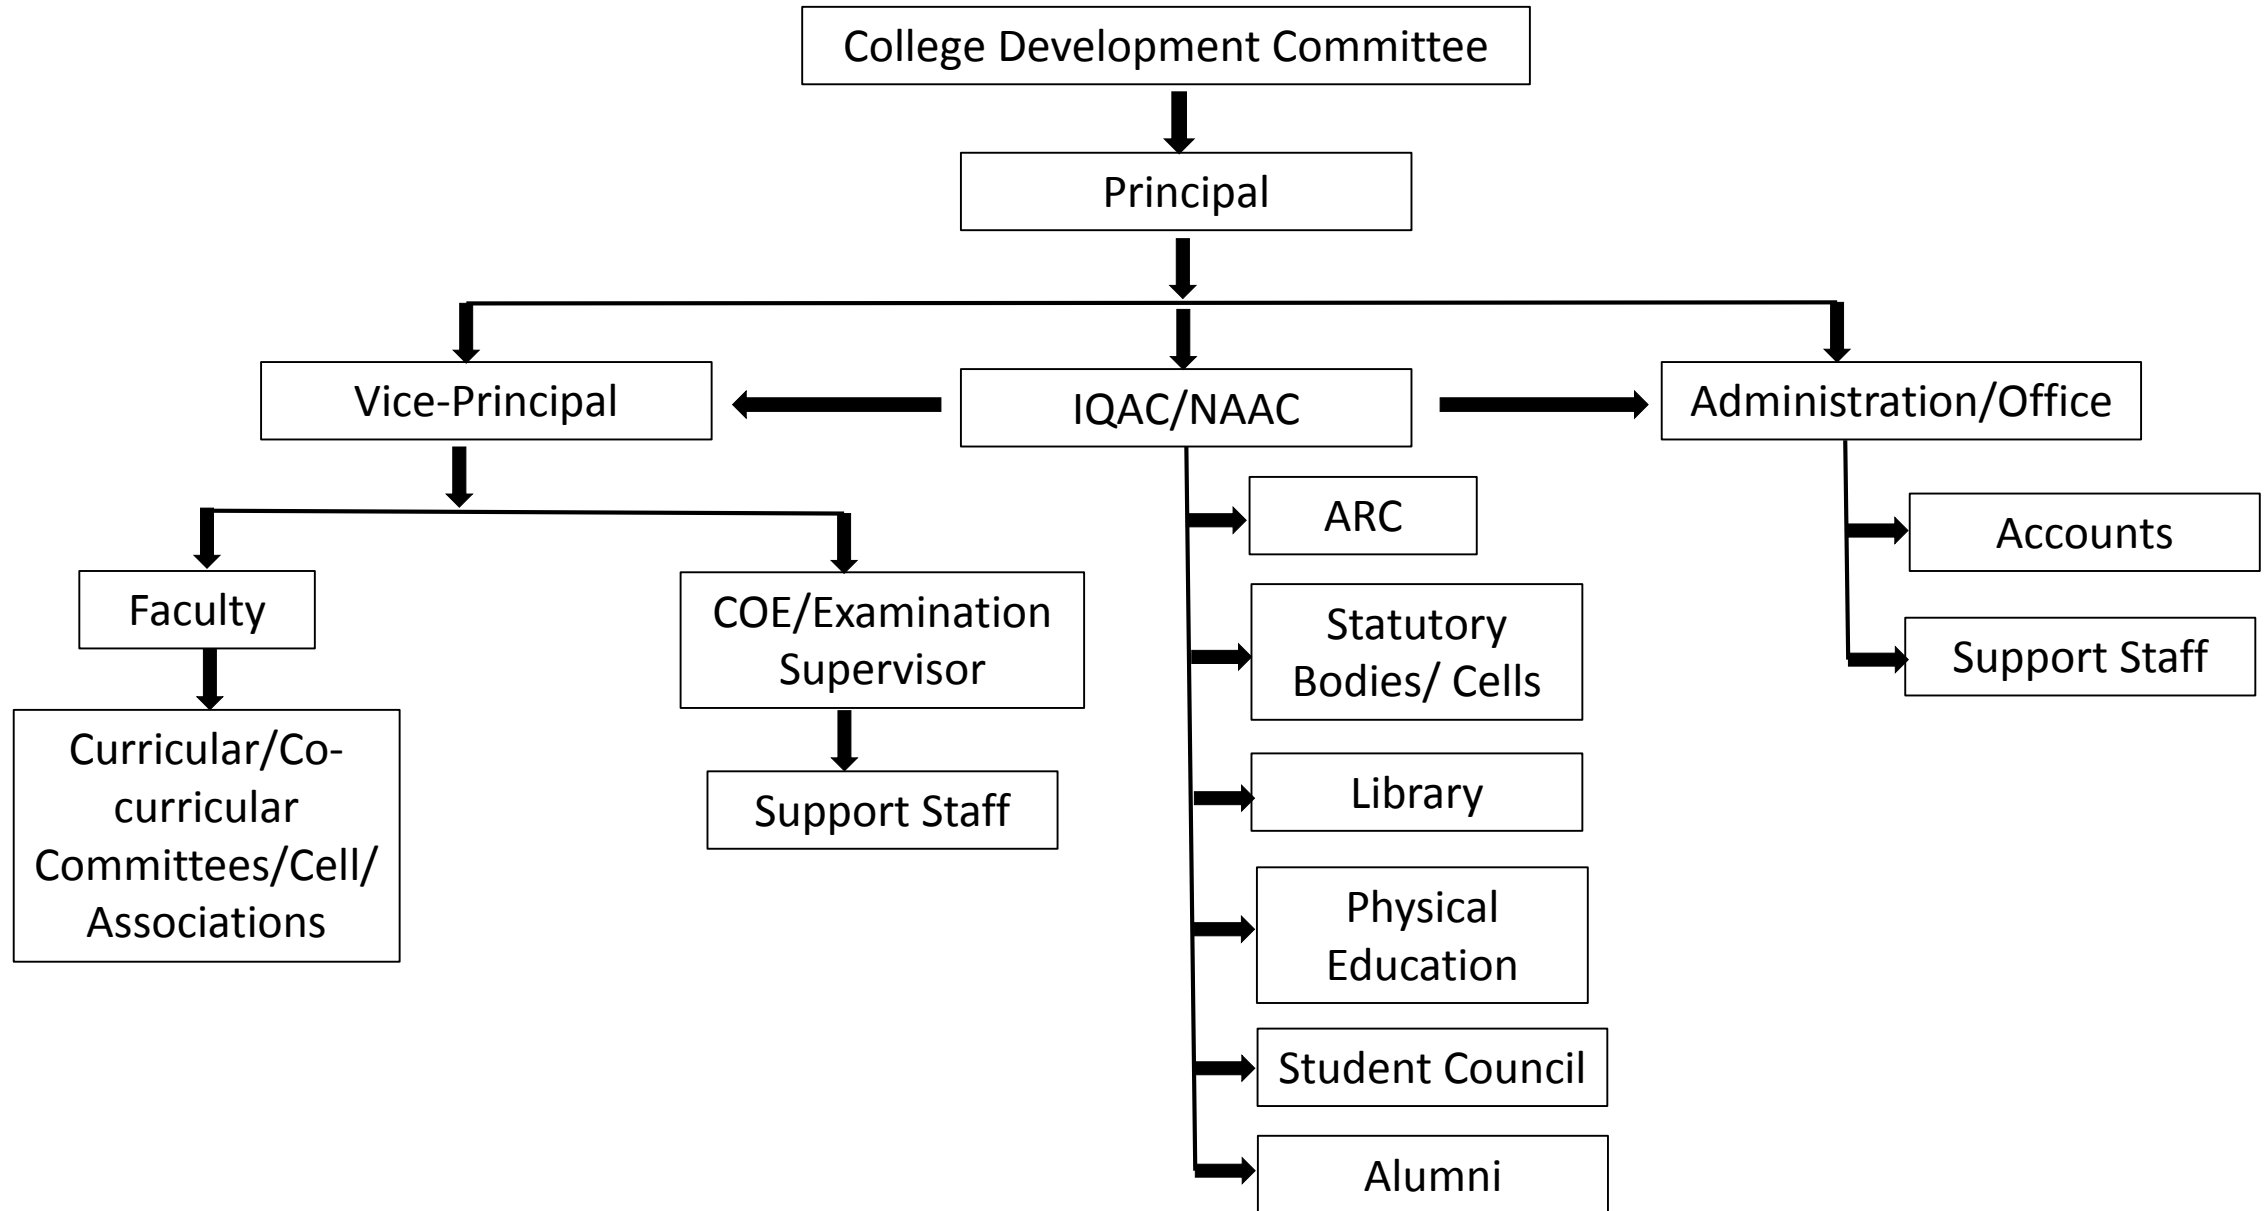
College Development Committee

Principal

Vice-Principal

IQAC/NAAC

Administration/Office

Faculty

COE/Examination Supervisor

Curricular/Co-curricular Committees/Cell/ Associations

Support Staff

ARC

Statutory Bodies/ Cells

Library

Physical Education

Student Council

Alumni

Accounts

Support Staff